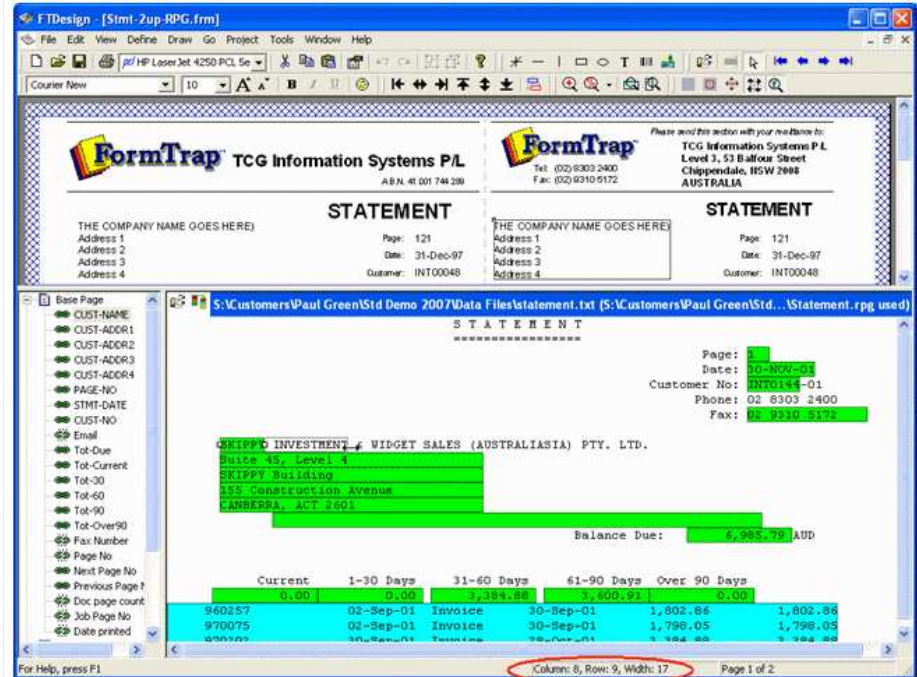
FTDesign - [Stmt-2up-RPG.frm]

File Edit View Define Draw Go Project Tools Window Help

pcl HP LaserJet 4250 PCL 5e

Courier New 10

FormTrap TCG Information Systems P/L
A.B.N. 41 001 744 289

STATEMENT

THE COMPANY NAME GOES HERE)
Address 1
Address 2
Address 3
Address 4

Page: 121
Date: 31-Dec-97
Customer: INT00048

FormTrap
Tel: (02) 8303 2400
Fax: (02) 9310 5172

Please send this section with your remittance to:
TCG Information Systems P/L
Level 3, 53 Balfour Street
Chippendale, NSW 2008
AUSTRALIA

STATEMENT

THE COMPANY NAME GOES HERE)
Address 1
Address 2
Address 3
Address 4

Page: 121
Date: 31-Dec-97
Customer: INT00048

Base Page
CUST-NAME
CUST-ADDR1
CUST-ADDR2
CUST-ADDR3
CUST-ADDR4
PAGE-NO
STMT-DATE
CUST-NO
Email
Tot-Due
Tot-Current
Tot-30
Tot-60
Tot-90
Tot-Over90
Fax Number
Page No
Next Page No
Previous Page N
Doc page count
Job Page No
Date printed

S:\Customers\Paul Green\Std Demo 2007\Data Files\statement.txt (S:\Customers\Paul Green\Std...\Statement.rpg used)

S T A T E M E N T
=================

Page: 1
Date: 30-NOV-01
Customer No: INT0144-01
Phone: 02 8303 2400
Fax: 02 9310 5172

SKIPPY INVESTMENT & WIDGET SALES (AUSTRALIASIA) PTY. LTD.
Suite 45, Level 4
SKIPPY Building
155 Construction Avenue
CANBERRA, ACT 2601

Balance Due: 6,985.79 AUD

| Current | 1-30 Days | 31-60 Days | 61-90 Days | Over 90 Days |
|---|---|---|---|---|
| 0.00 | 0.00 | 3,384.88 | 3,600.91 | 0.00 |

| 960257 | 02-Sep-01 | Invoice | 30-Sep-01 | 1,802.86 | 1,802.86 |
|---|---|---|---|---|---|
| 970075 | 02-Sep-01 | Invoice | 30-Sep-01 | 1,798.05 | 1,798.05 |
| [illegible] | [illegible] | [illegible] | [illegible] | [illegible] | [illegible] |

For Help, press F1
Column: 8, Row: 9, Width: 17
Page 1 of 2